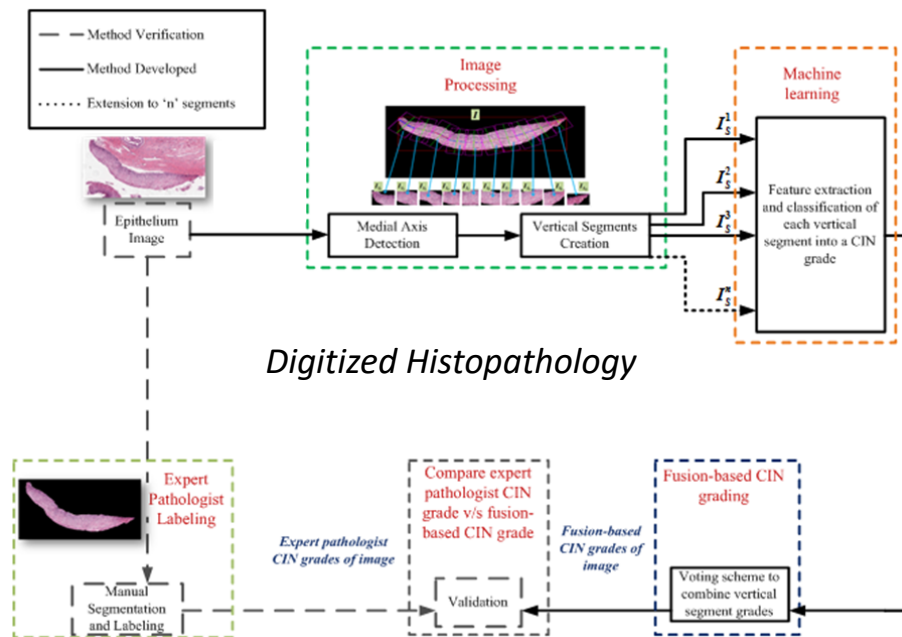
Method Verification
Method Developed
Extension to 'n' segments

Epithelium Image

Image Processing

$I$

$I_1$ $I_2$ $I_3$ $I_4$ $I_5$ $I_6$ $I_7$ $I_8$ $I_9$ $I_{10}$

Medial Axis Detection

Vertical Segments Creation

$I_S^1$

$I_S^2$

$I_S^3$

$I_S^n$

Machine learning

Feature extraction and classification of each vertical segment into a CIN grade

Digitized Histopathology

Expert Pathologist Labeling

Manual Segmentation and Labeling

Expert pathologist CIN grades of image

Compare expert pathologist CIN grade v/s fusion-based CIN grade

Validation

Fusion-based CIN grades of image

Fusion-based CIN grading

Voting scheme to combine vertical segment grades